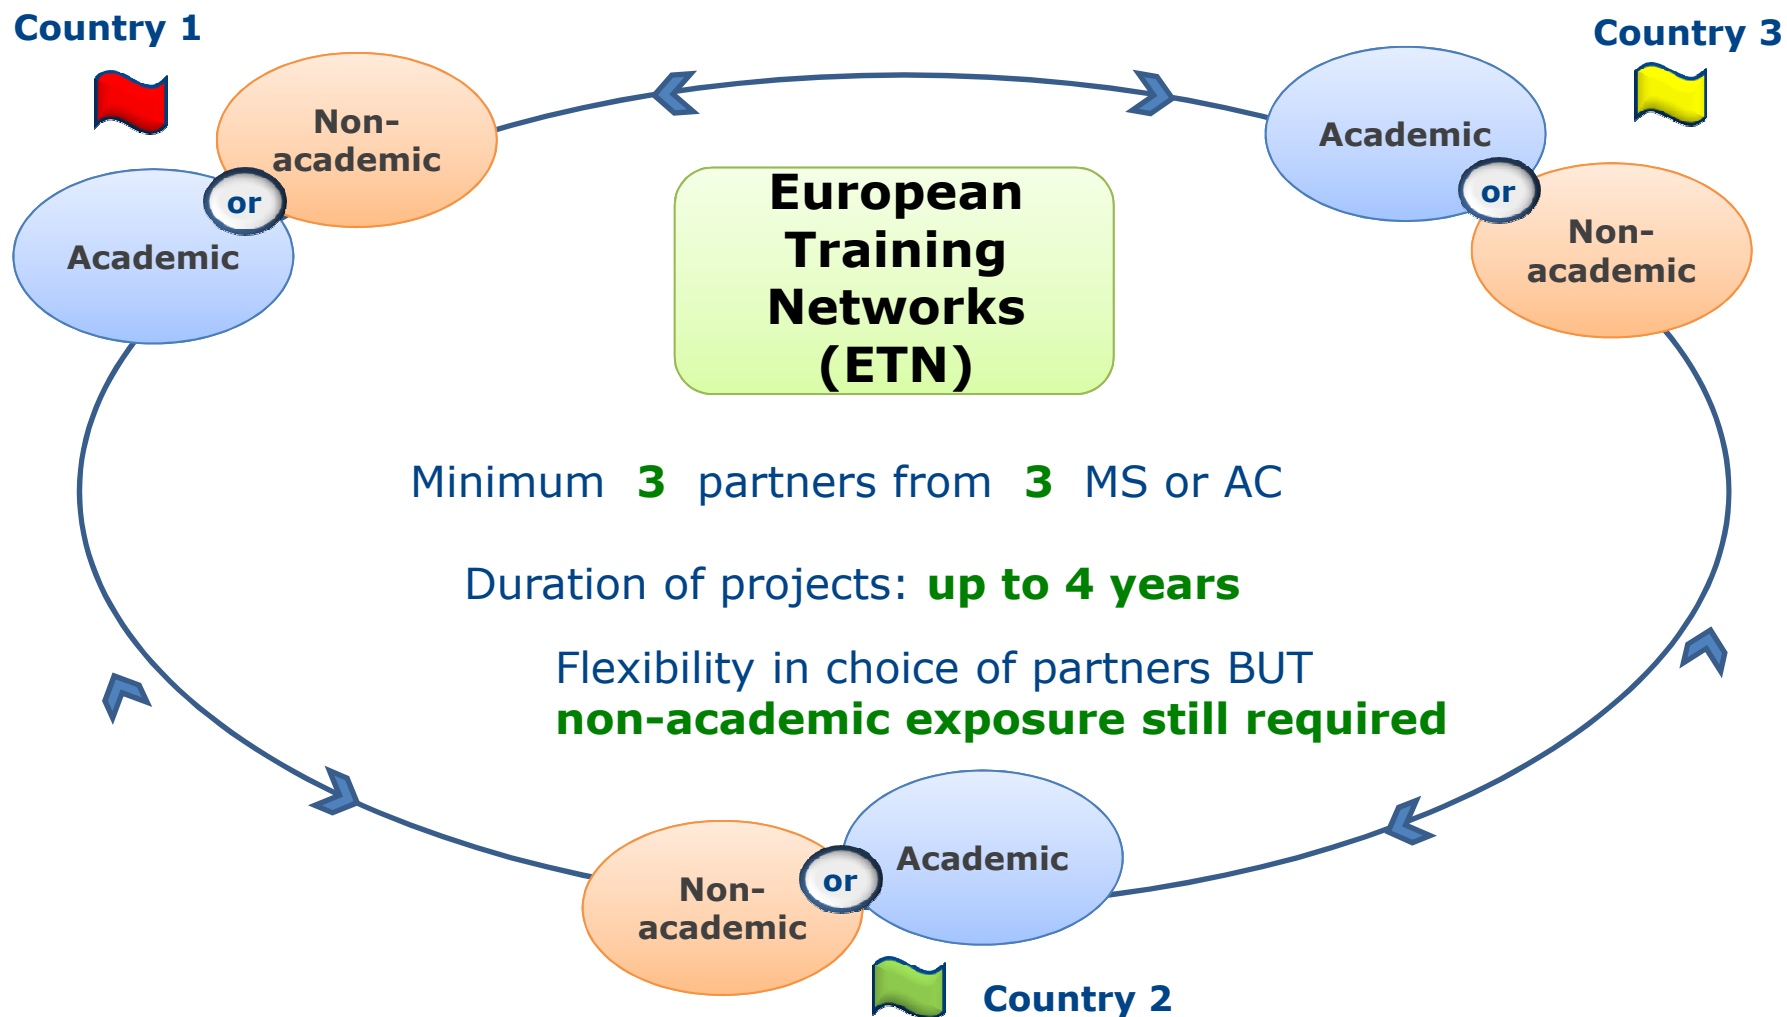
Country 1

Non-academic

or

Academic

Country 3

Academic

or

Non-academic

European Training Networks (ETN)

Minimum 3 partners from 3 MS or AC

Duration of projects: up to 4 years

Flexibility in choice of partners BUT
non-academic exposure still required

Non-academic

or

Academic

Country 2